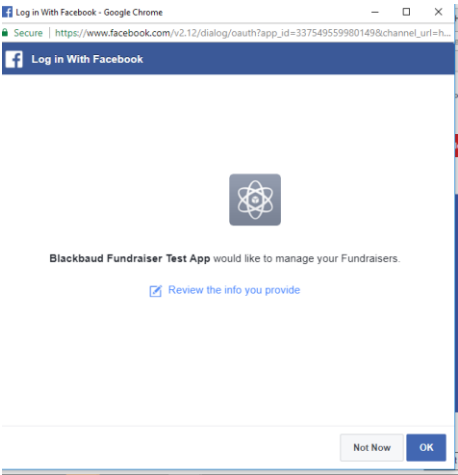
Log in With Facebook - Google Chrome

Secure | https://www.facebook.com/v2.12/dialog/oauth?app_id=337549559980149&channel_url=h...

Log in With Facebook

Blackbaud Fundraiser Test App would like to manage your Fundraisers.

Review the info you provide

Not Now

OK